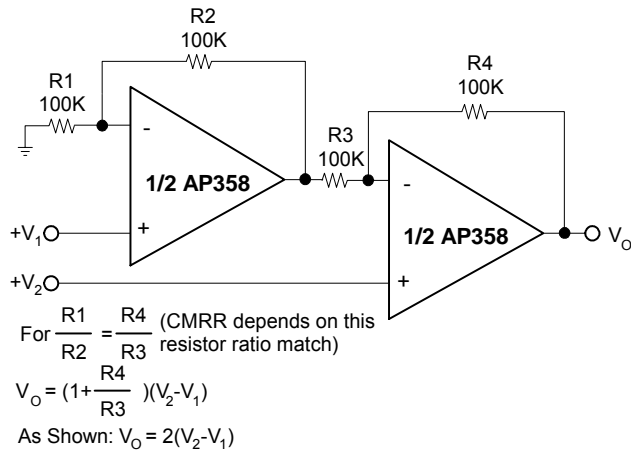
R2
100K

R1
100K

R4
100K

R3
100K

-

+

1/2 AP358

-

+

1/2 AP358

$+V_1$

$+V_2$

$V_O$

For $\frac{R1}{R2} = \frac{R4}{R3}$ (CMRR depends on this resistor ratio match)

$V_O = (1+\frac{R4}{R3})(V_2-V_1)$

As Shown: $V_O = 2(V_2-V_1)$